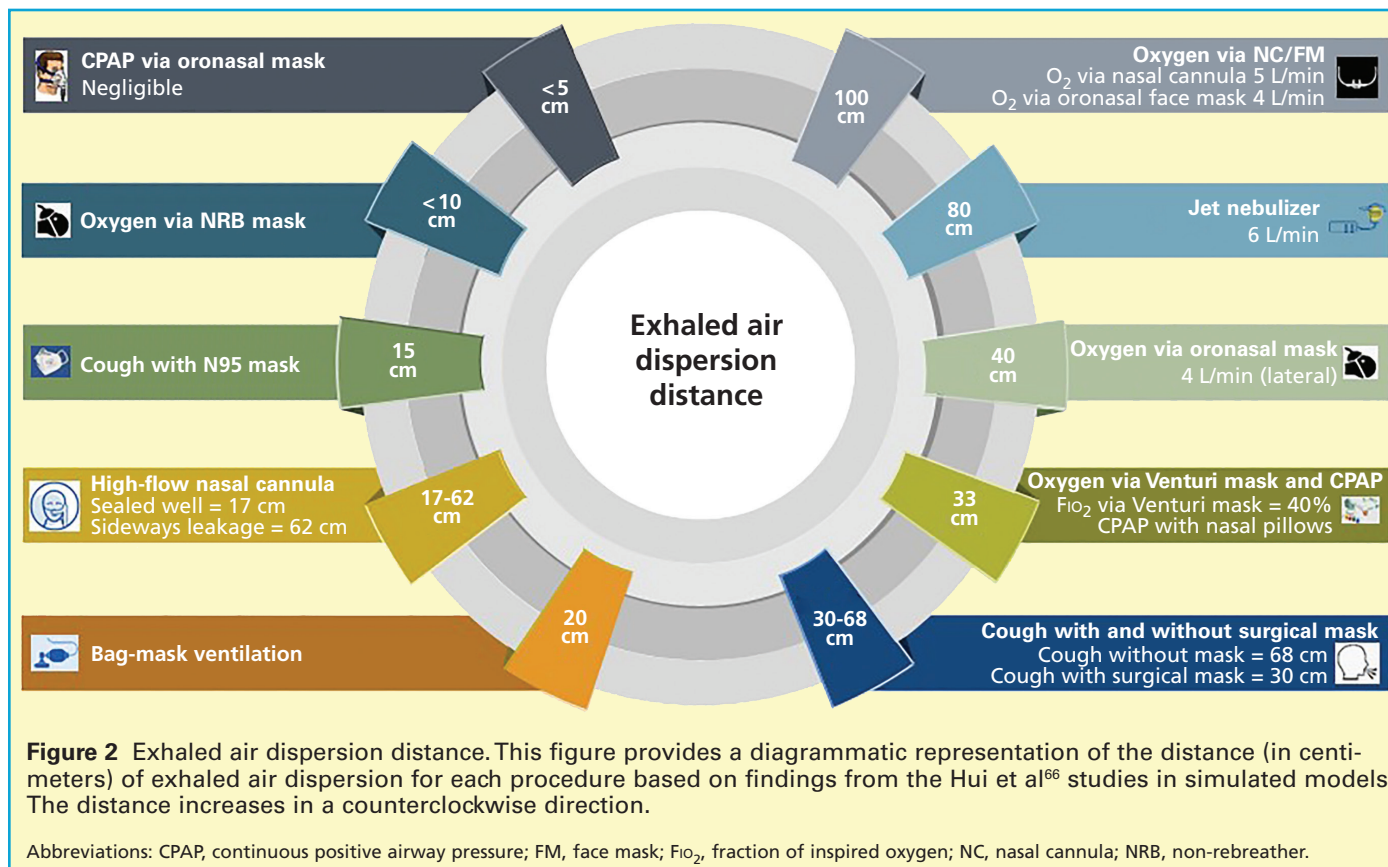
CPAP via oronasal mask
Negligible

<5 cm

Oxygen via NC/FM
$O_2$ via nasal cannula 5 L/min
$O_2$ via oronasal face mask 4 L/min

100 cm

Oxygen via NRB mask

<10 cm

Jet nebulizer
6 L/min

80 cm

Exhaled air dispersion distance

Cough with N95 mask

15 cm

Oxygen via oronasal mask
4 L/min (lateral)

40 cm

High-flow nasal cannula
Sealed well = 17 cm
Sideways leakage = 62 cm

17-62 cm

Oxygen via Venturi mask and CPAP
$F_{IO_2}$ via Venturi mask = 40%
CPAP with nasal pillows

33 cm

Bag-mask ventilation

20 cm

30-68 cm

Cough with and without surgical mask
Cough without mask = 68 cm
Cough with surgical mask = 30 cm

**Figure 2** Exhaled air dispersion distance. This figure provides a diagrammatic representation of the distance (in centimeters) of exhaled air dispersion for each procedure based on findings from the Hui et al$^{66}$ studies in simulated models. The distance increases in a counterclockwise direction.

Abbreviations: CPAP, continuous positive airway pressure; FM, face mask; $F_{IO_2}$, fraction of inspired oxygen; NC, nasal cannula; NRB, non-rebreather.